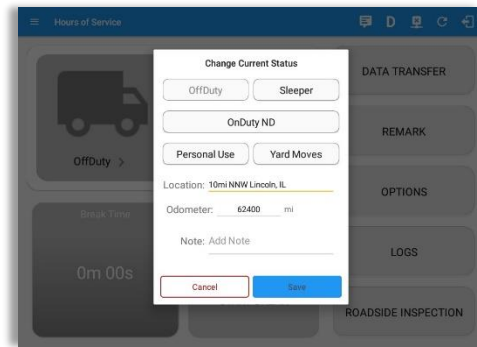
Hours of Service

D

Change Current Status

OffDuty

Sleeper

OnDuty ND

Personal Use

Yard Moves

Location: 10mi NNW Lincoln, IL

Odometer: 62400 mi

Note: Add Note

Cancel

Save

DATA TRANSFER

REMARK

OPTIONS

LOGS

ROADSIDE INSPECTION

OffDuty >

Break Time

0m 00s